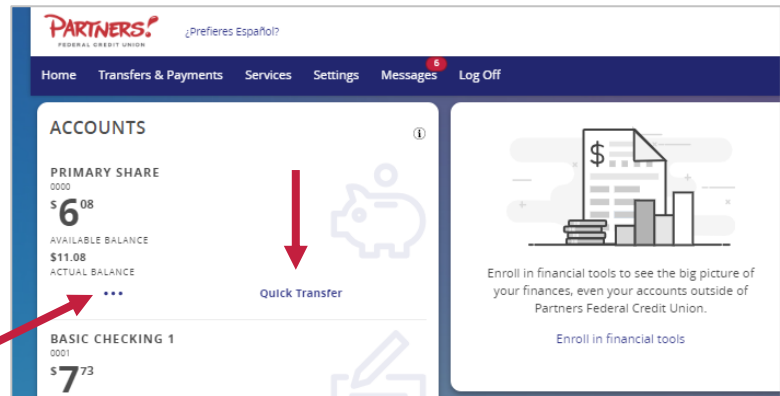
PARTNERS!
FEDERAL CREDIT UNION

¿Prefieres Español?

Home Transfers & Payments Services Settings Messages 6 Log Off

ACCOUNTS

PRIMARY SHARE
0000
$6.08
AVAILABLE BALANCE
$11.08
ACTUAL BALANCE
•••
Quick Transfer

BASIC CHECKING 1
0001
$7.73

$

Enroll in financial tools to see the big picture of your finances, even your accounts outside of Partners Federal Credit Union.

Enroll in financial tools